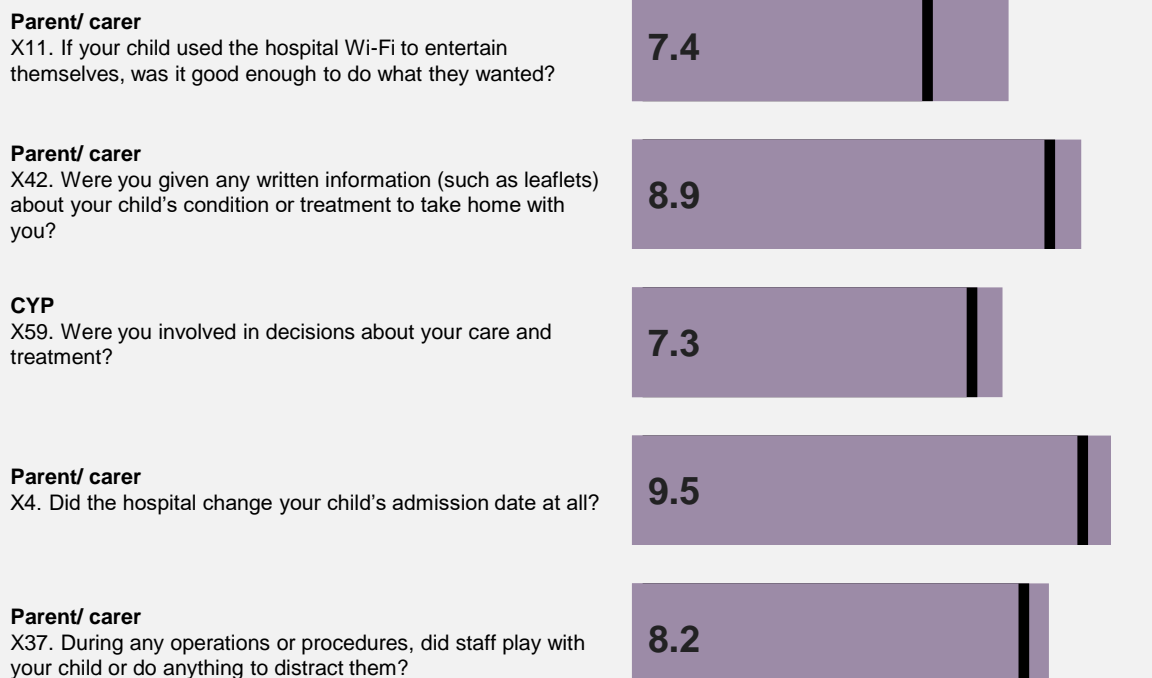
**Parent/ carer**
X11. If your child used the hospital Wi-Fi to entertain themselves, was it good enough to do what they wanted?

7.4

**Parent/ carer**
X42. Were you given any written information (such as leaflets) about your child's condition or treatment to take home with you?

8.9

**CYP**
X59. Were you involved in decisions about your care and treatment?

7.3

**Parent/ carer**
X4. Did the hospital change your child's admission date at all?

9.5

**Parent/ carer**
X37. During any operations or procedures, did staff play with your child or do anything to distract them?

8.2